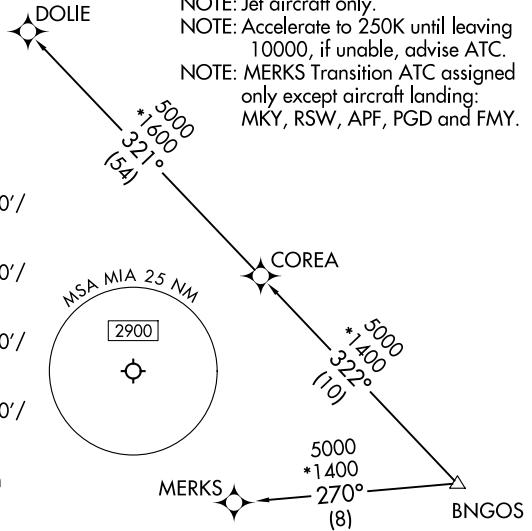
DOLIE

NOTE: Jet aircraft only.
NOTE: Accelerate to 250K until leaving 10000, if unable, advise ATC.
NOTE: MERKS Transition ATC assigned only except aircraft landing: MKY, RSW, APF, PGD and FMY.

5000
*1600
321°
(54)

0'/

0'/

0'/

0'/

COREA

MSA MIA 25 NM

2900

5000
*1400
322°
(10)

5000
*1400
270°
(8)

MERKS

BNGOS